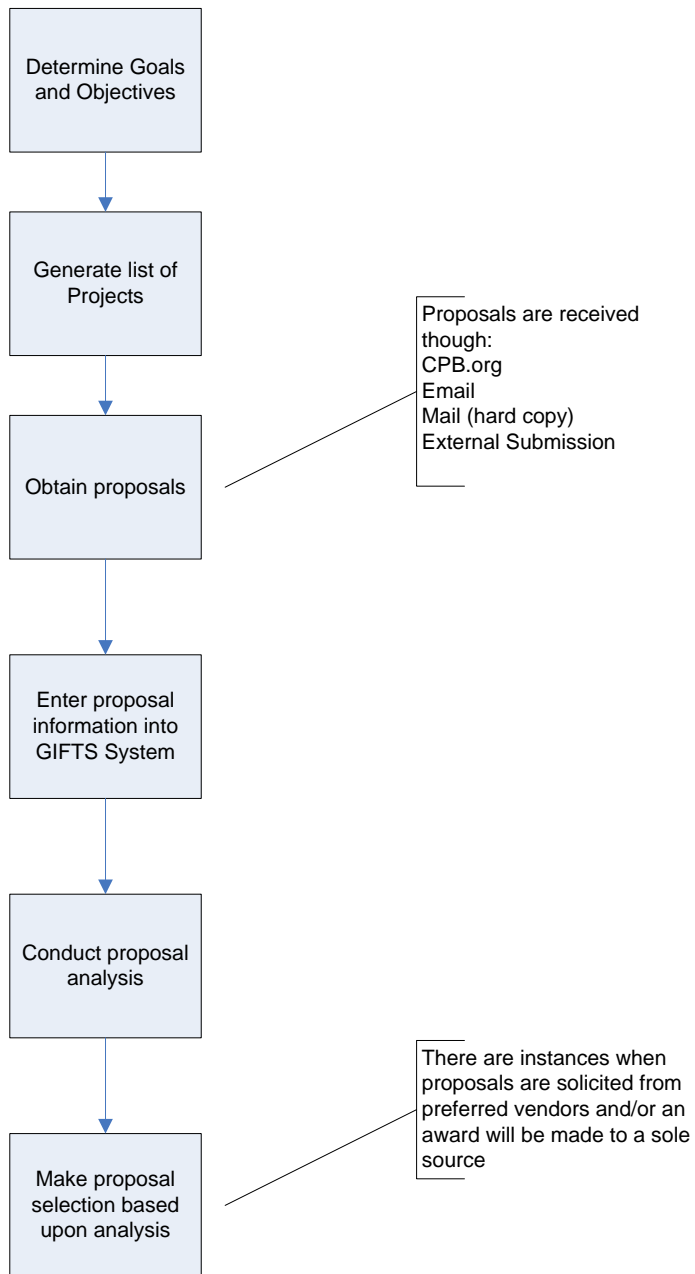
Determine Goals and Objectives

Generate list of Projects

Obtain proposals

Proposals are received though:
CPB.org
Email
Mail (hard copy)
External Submission

Enter proposal information into GIFTS System

Conduct proposal analysis

Make proposal selection based upon analysis

There are instances when proposals are solicited from preferred vendors and/or an award will be made to a sole source